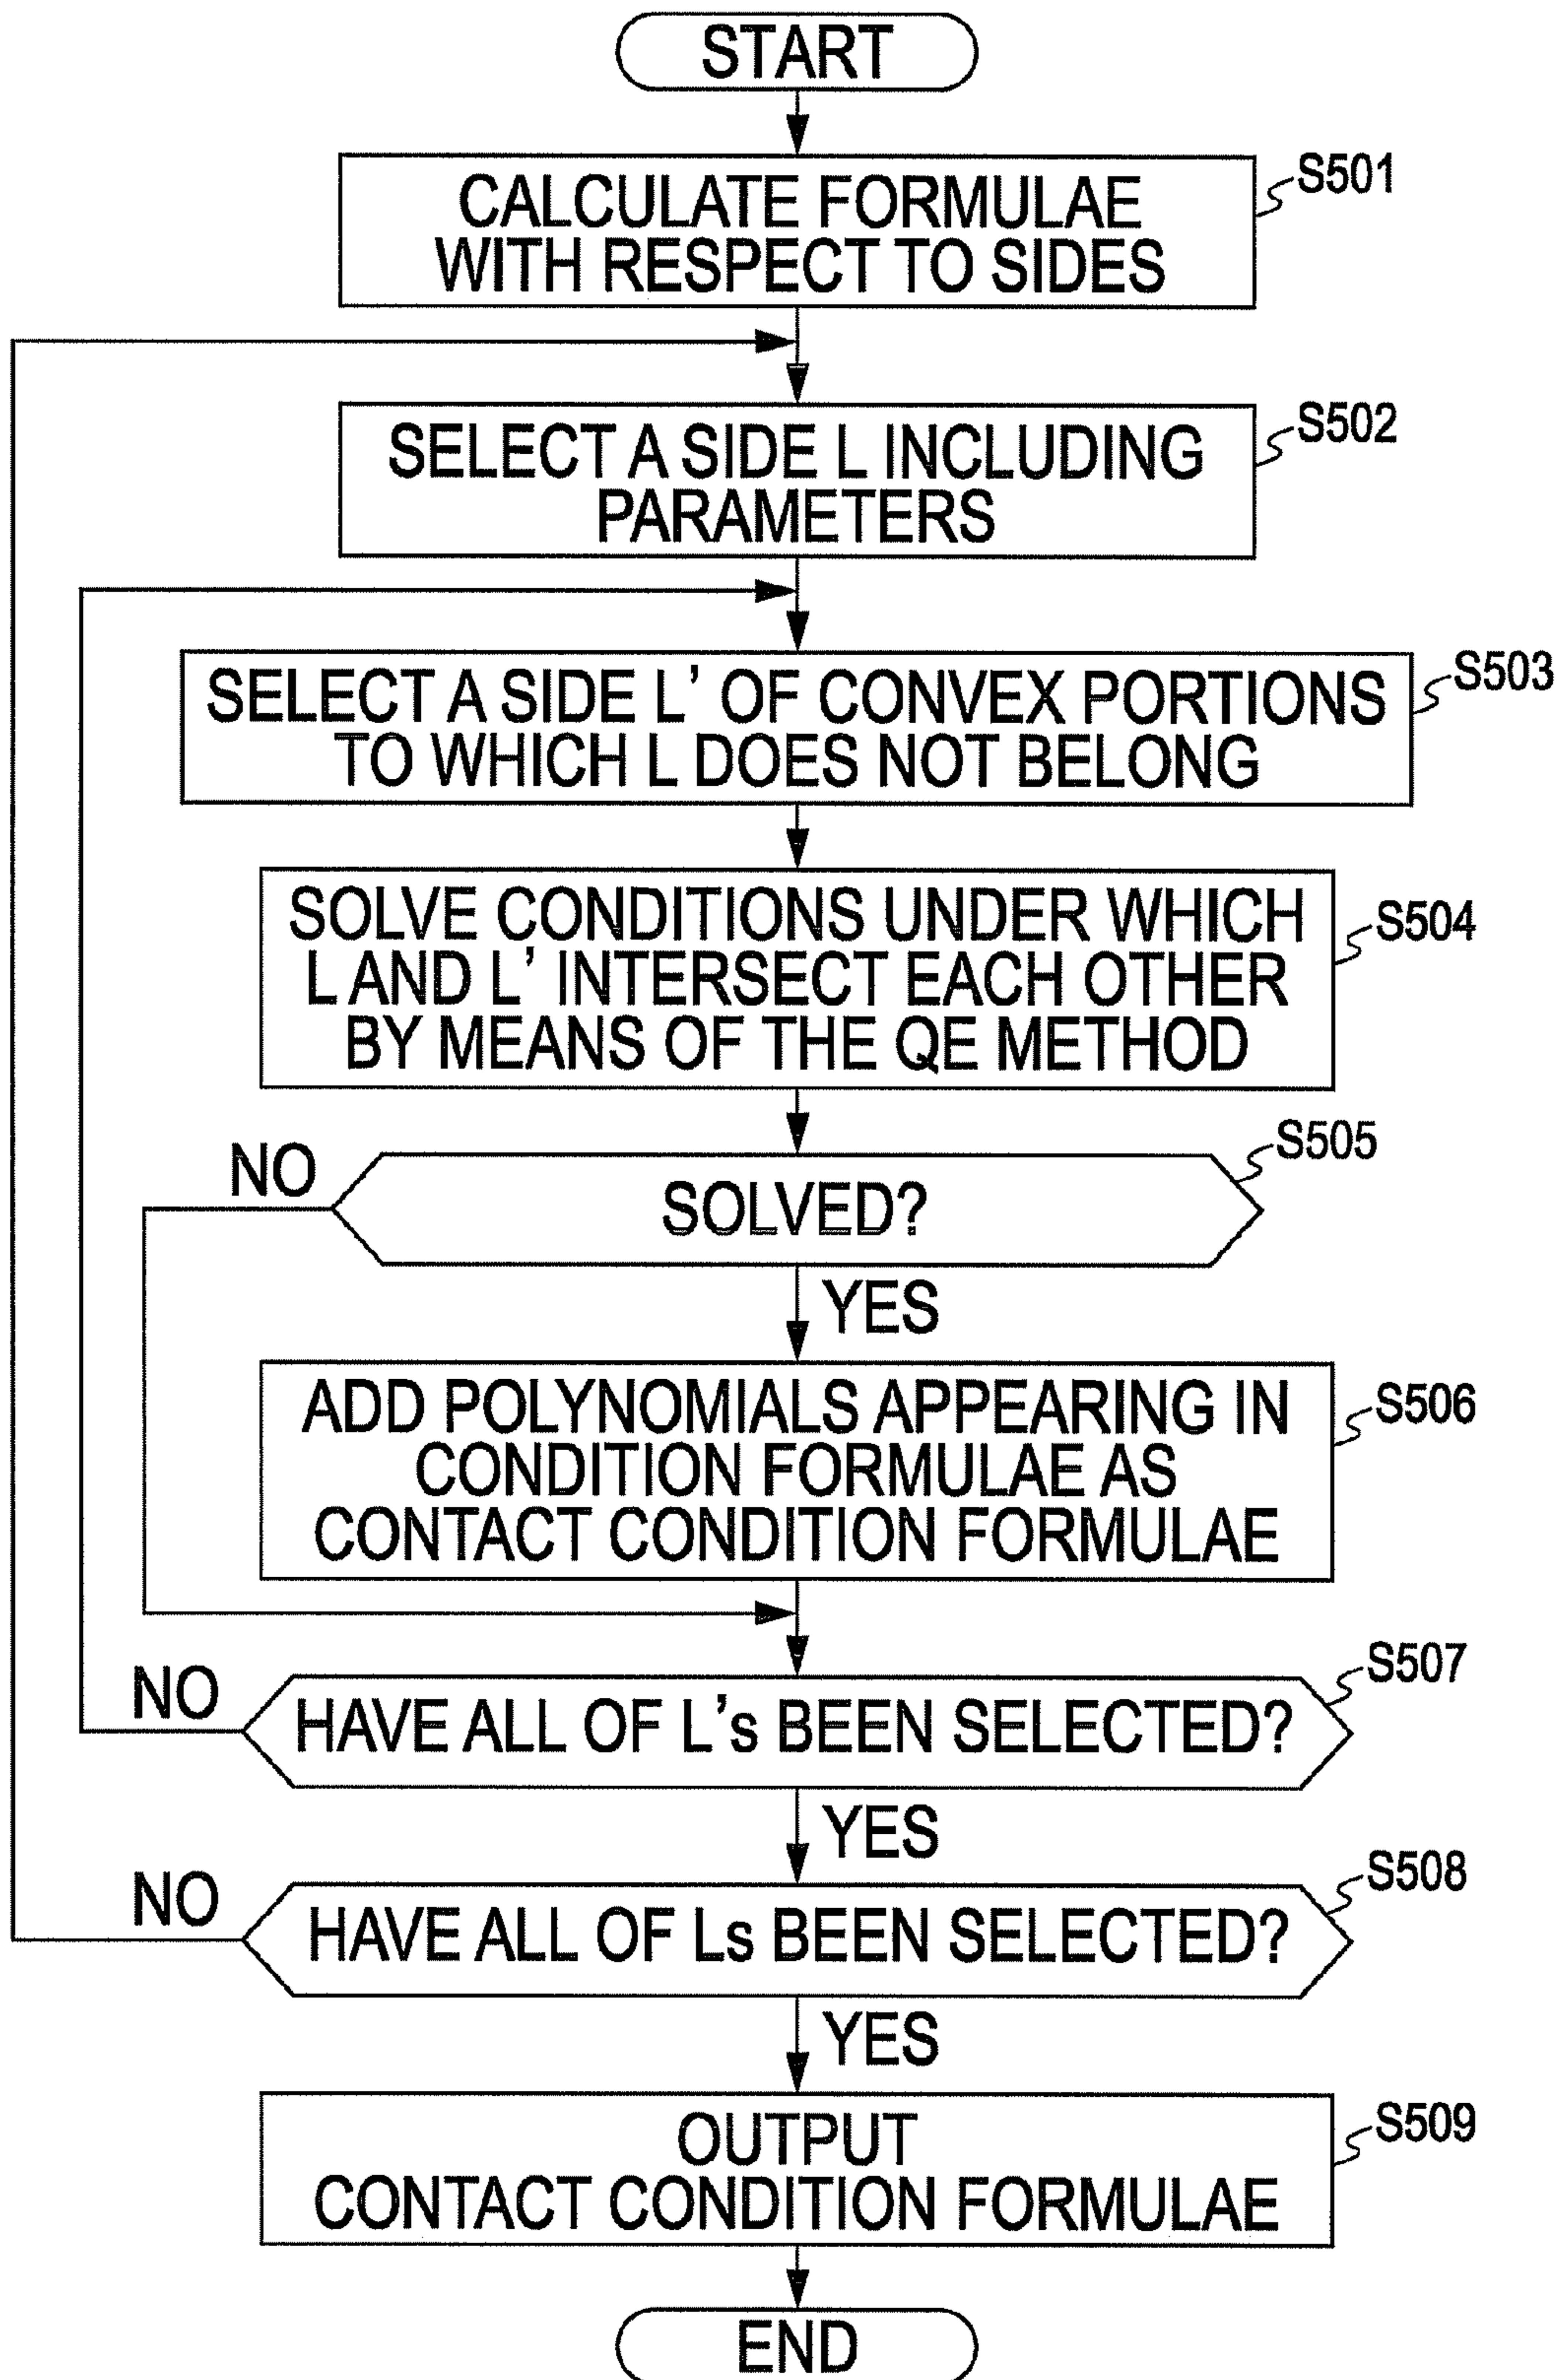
START

CALCULATE FORMULAE WITH RESPECT TO SIDES

S501

SELECT A SIDE L INCLUDING PARAMETERS

S502

SELECT A SIDE L' OF CONVEX PORTIONS TO WHICH L DOES NOT BELONG

S503

SOLVE CONDITIONS UNDER WHICH L AND L' INTERSECT EACH OTHER BY MEANS OF THE QE METHOD

S504

NO

SOLVED?

S505

YES

ADD POLYNOMIALS APPEARING IN CONDITION FORMULAE AS CONTACT CONDITION FORMULAE

S506

NO

HAVE ALL OF L's BEEN SELECTED?

S507

YES

NO

HAVE ALL OF Ls BEEN SELECTED?

S508

YES

OUTPUT CONTACT CONDITION FORMULAE

S509

END